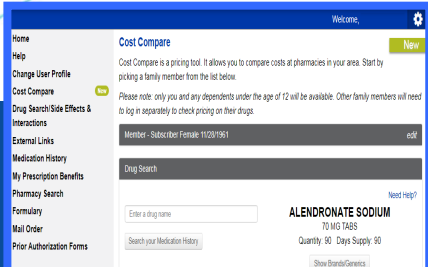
Welcome,

Home
Help
Change User Profile
Cost Compare New
Drug Search/Side Effects & Interactions
External Links
Medication History
My Prescription Benefits
Pharmacy Search
Formulary
Mail Order
Prior Authorization Forms

Cost Compare

New

Cost Compare is a pricing tool. It allows you to compare costs at pharmacies in your area. Start by picking a family member from the list below.

Please note: only you and any dependents under the age of 12 will be available. Other family members will need to log in separately to check pricing on their drugs.

Member - Subscriber Female 11/28/1961

edit

Drug Search

Need Help?

Enter a drug name

Search your Medication History

ALENDRONATE SODIUM
70 MG TABS
Quantity: 90 Days Supply: 90

Show Brands/Generics